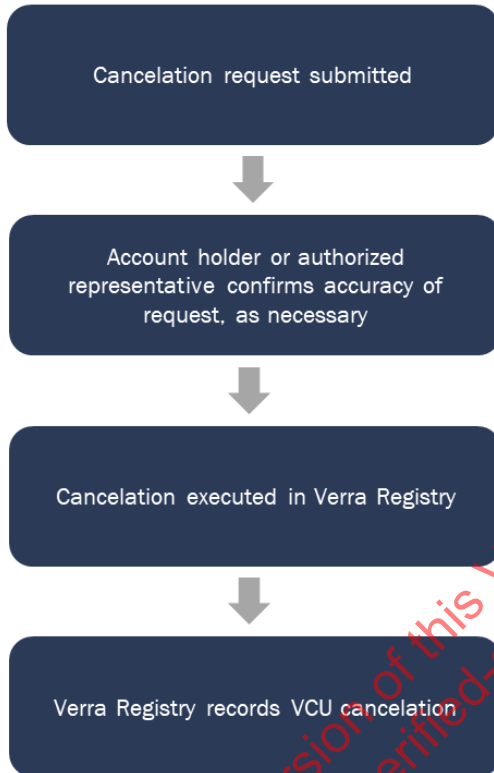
Cancelation request submitted

Account holder or authorized representative confirms accuracy of request, as necessary

Cancelation executed in Verra Registry

Verra Registry records VCU cancelation

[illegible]sion of this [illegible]
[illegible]erified-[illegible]